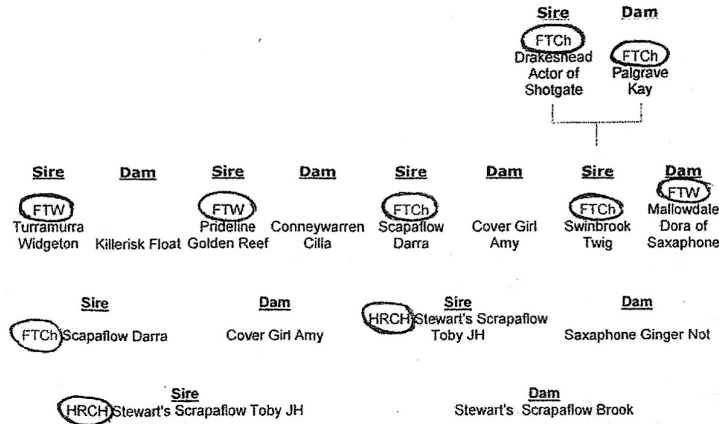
Sire
FTCh
Drakeshead Actor of Shotgate

Dam
FTCh
Palgrave Kay

Sire
FTW
Turramurra Widgeton

Dam
Killerisk Float

Sire
FTW
Prideline Golden Reef

Dam
Conneywarren Cilla

Sire
FTCh
Scapaflow Darra

Dam
Cover Girl Amy

Sire
FTCh
Swinbrook Twig

Dam
FTW
Mallowdale Dora of Saxaphone

Sire
FTCh Scapaflow Darra

Dam
Cover Girl Amy

Sire
HRCH Stewart's Scrapaflow Toby JH

Dam
Saxaphone Ginger Not

Sire
HRCH Stewart's Scrapaflow Toby JH

Dam
Stewart's Scrapaflow Brook